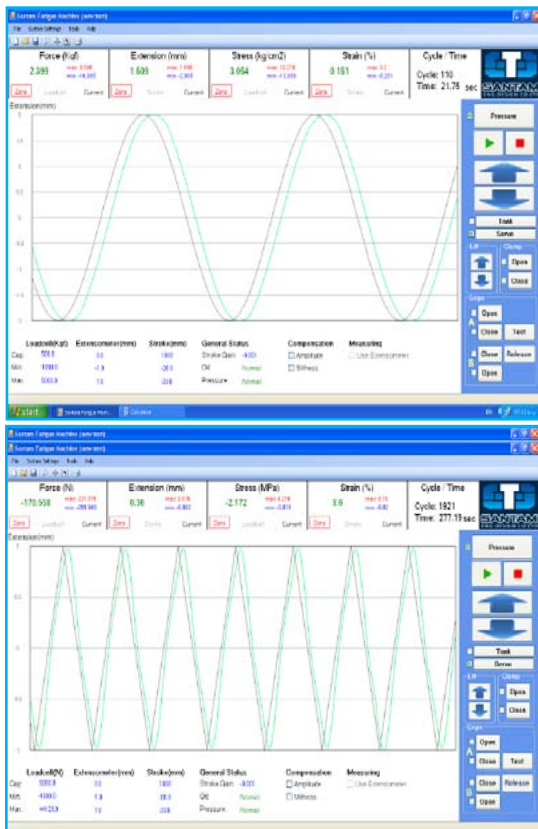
Santam Fatigue Machine (www.text)

File System Settings Tools Help

Force (Kgf)
2.399
max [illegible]
min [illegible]

Extension (mm)
1.509
max 1.506
min -2.869

Stress (kg/cm2)
3.054
max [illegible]
min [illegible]

Strain (%)
0.151
max 0.2
min -0.261

Cycle / Time
Cycle: 110
Time: 21.75 sec

SANTAM

Zero Loadcell Current Zero Stroke Current Zero Loadcell Current Zero Strain Current

Extension(mm)

Pressure

Tank
Servo

Lift
Clamp
Open
Close

Grips
Open
Close
Test
Close
Release
Open

Loadcell(Kgf) Extensometer(mm) Stroke(mm) General Status Compensation Measuring
Cap. 500.0 0.0 100 Stroke Gain -0.001 Amplitude Use Extensometer
Min. 1000.0 -1.5 -30.0 Oil Normal Stiffness
Max. 5000.0 1.5 20.0 Pressure Normal

start

Santam Fatigue Machine (www.text)

Santam Fatigue Machine (www.text)

File System Settings Tools Help

Force (N)
-170.558
max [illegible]
min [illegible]

Extension (mm)
0.36
max 0.376
min -0.302

Stress (MPa)
-2.172
max 4.278
min -3.801

Strain (%)
0.9
max 0.15
min -0.02

Cycle / Time
Cycle: 1921
Time: 277.19 sec

SANTAM

Zero Loadcell Current Zero Stroke Current Zero Loadcell Current Zero Strain Current

Extension(mm)

Pressure

Tank
Servo

Lift
Clamp
Open
Close

Grips
Open
Close
Test
Close
Release
Open

Loadcell(N) Extensometer(mm) Stroke(mm) General Status Compensation Measuring
Cap. 5000.0 0.0 100 Stroke Gain -0.003 Amplitude Use Extensometer
Min. 1000.0 1.0 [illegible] Oil Normal Stiffness
Max. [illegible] 1.0 20.0 Pressure Normal